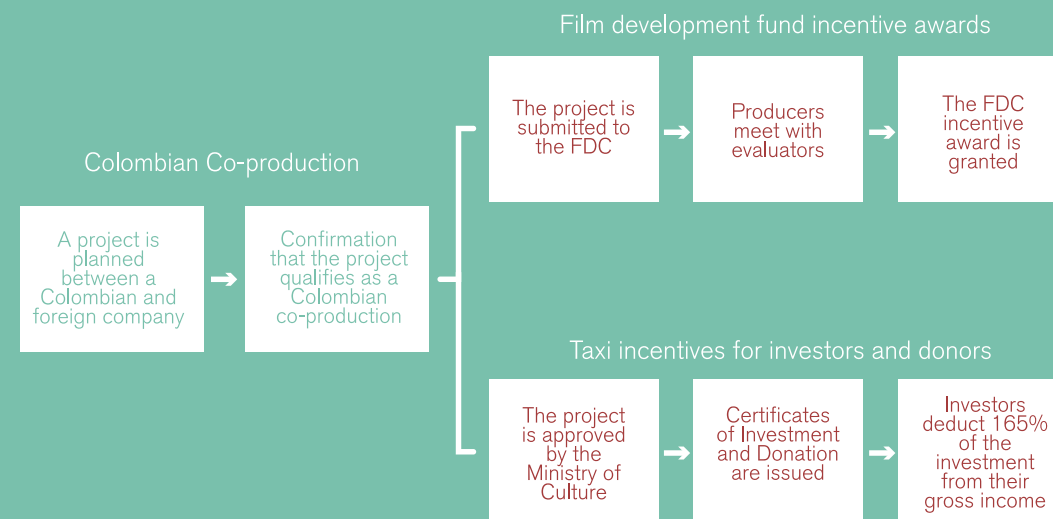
Film development fund incentive awards

Colombian Co-production

A project is planned between a Colombian and foreign company

Confirmation that the project qualifies as a Colombian co-production

The project is submitted to the FDC

Producers meet with evaluators

The FDC incentive award is granted

Taxi incentives for investors and donors

The project is approved by the Ministry of Culture

Certificates of Investment and Donation are issued

Investors deduct 165% of the investment from their gross income